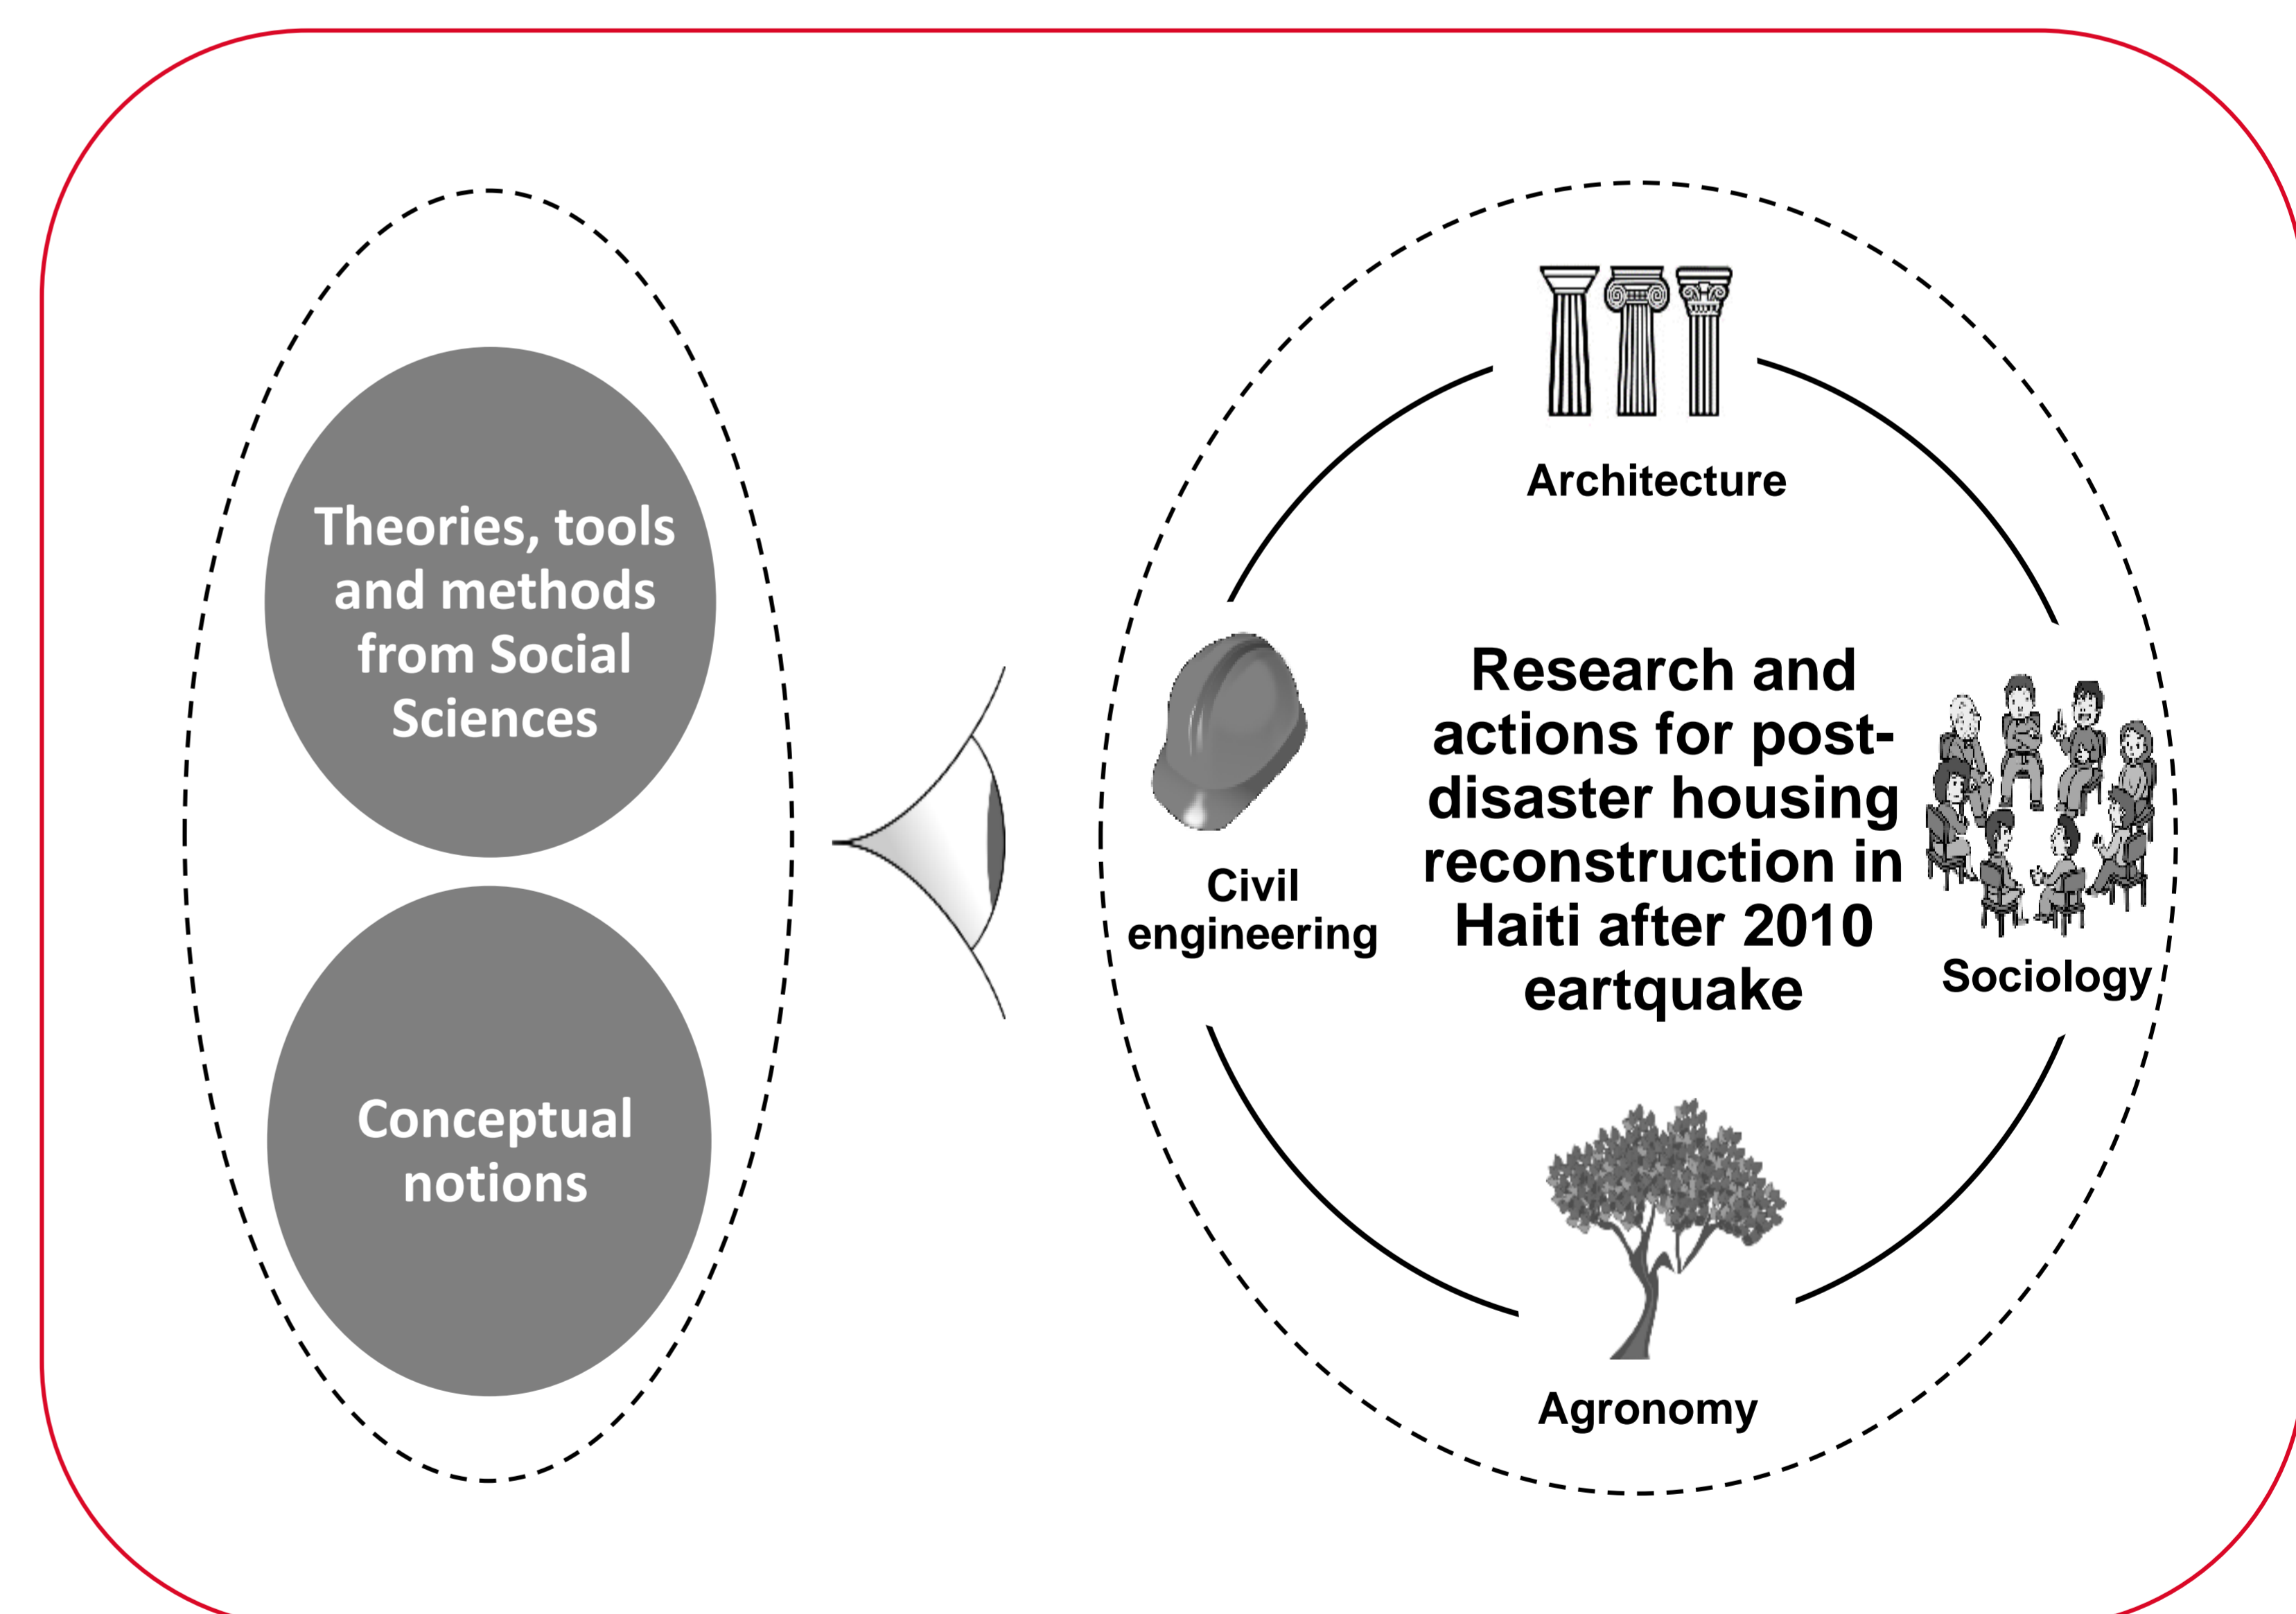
Theories, tools and methods from Social Sciences

Conceptual notions

Architecture

Civil engineering

Research and actions for post-disaster housing reconstruction in Haiti after 2010 eartquake

Sociology

Agronomy